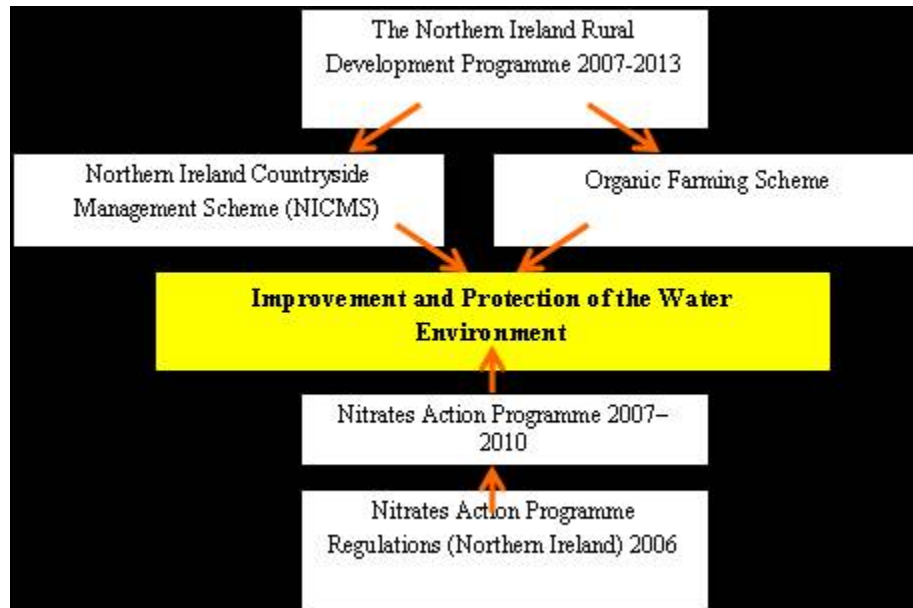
The Northern Ireland Rural Development Programme 2007-2013

Northern Ireland Countryside Management Scheme (NICMS)

Organic Farming Scheme

**Improvement and Protection of the Water Environment**

Nitrates Action Programme 2007–2010

Nitrates Action Programme Regulations (Northern Ireland) 2006